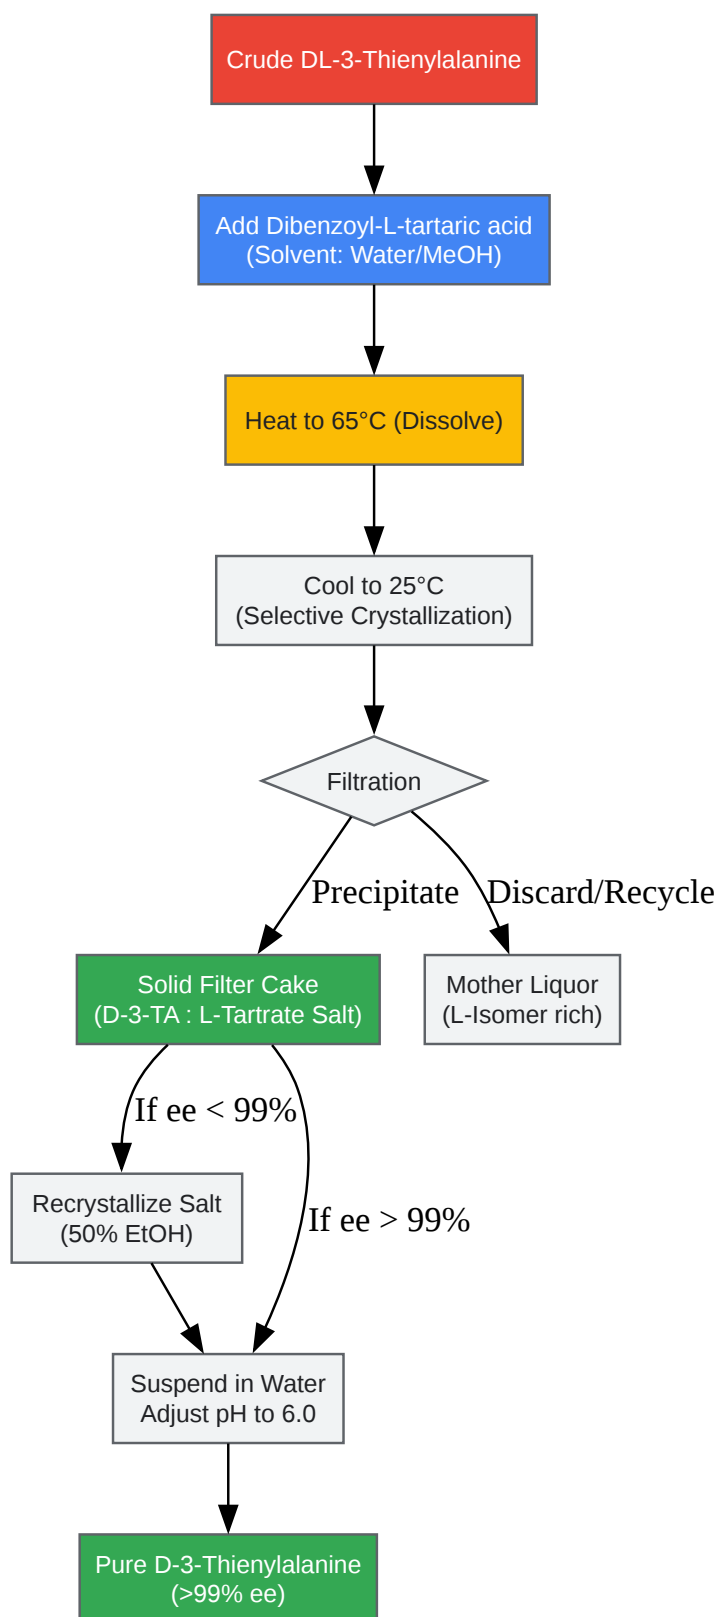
Crude DL-3-Thienylalanine

Add Dibenzoyl-L-tartaric acid
(Solvent: Water/MeOH)

Heat to 65°C (Dissolve)

Cool to 25°C
(Selective Crystallization)

Filtration

Precipitate

Discard/Recycle

Solid Filter Cake
(D-3-TA : L-Tartrate Salt)

Mother Liquor
(L-Isomer rich)

If ee < 99%

If ee > 99%

Recrystallize Salt
(50% EtOH)

Suspend in Water
Adjust pH to 6.0

Pure D-3-Thienylalanine
(>99% ee)